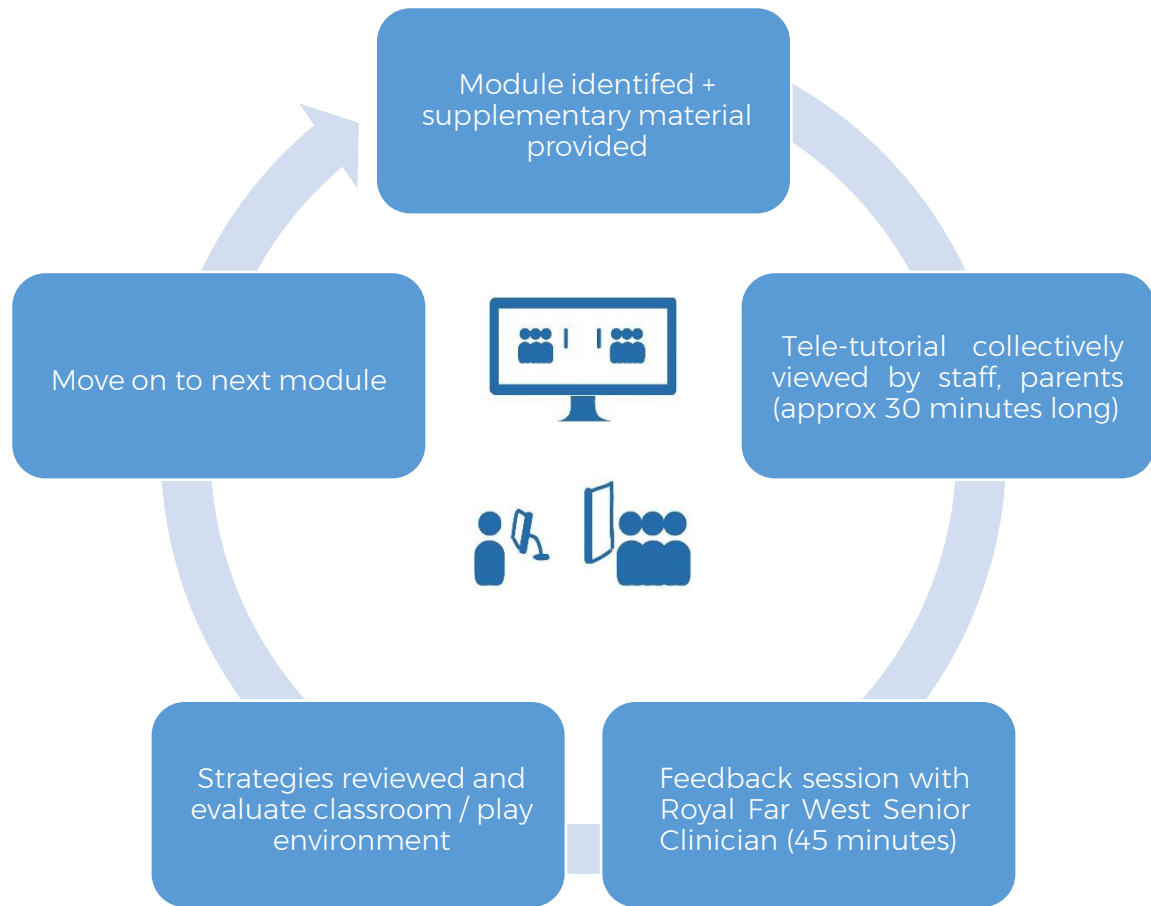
Module identifed + supplementary material provided

Tele-tutorial collectively viewed by staff, parents (approx 30 minutes long)

Feedback session with Royal Far West Senior Clinician (45 minutes)

Strategies reviewed and evaluate classroom / play environment

Move on to next module